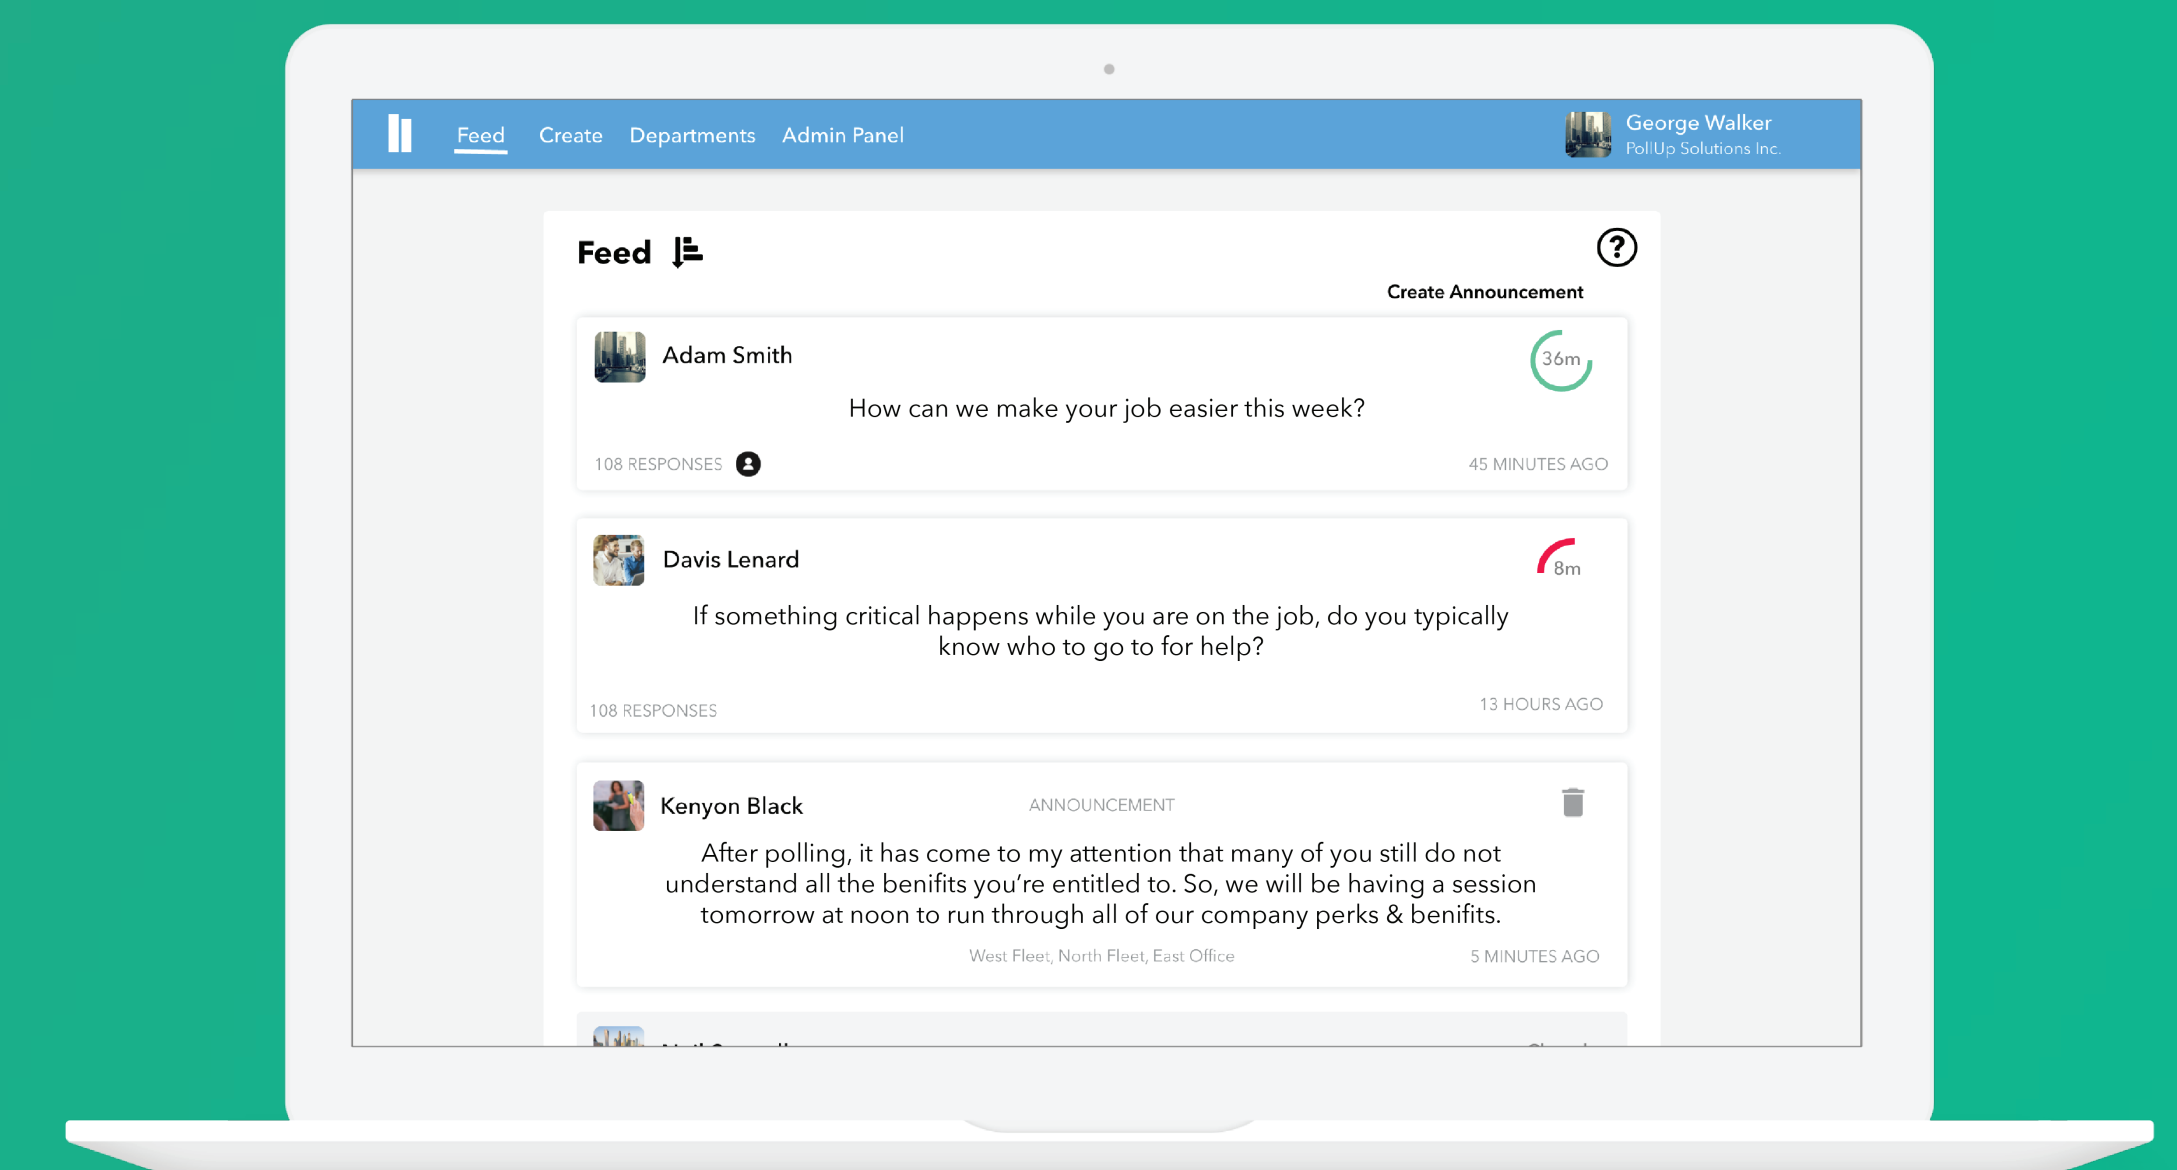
Feed Create Departments Admin Panel

George Walker
PollUp Solutions Inc.

Feed

Create Announcement

Adam Smith

36m

How can we make your job easier this week?

108 RESPONSES

45 MINUTES AGO

Davis Lenard

8m

If something critical happens while you are on the job, do you typically know who to go to for help?

108 RESPONSES

13 HOURS AGO

Kenyon Black

ANNOUNCEMENT

After polling, it has come to my attention that many of you still do not understand all the benifits you're entitled to. So, we will be having a session tomorrow at noon to run through all of our company perks & benifits.

West Fleet, North Fleet, East Office

5 MINUTES AGO

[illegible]